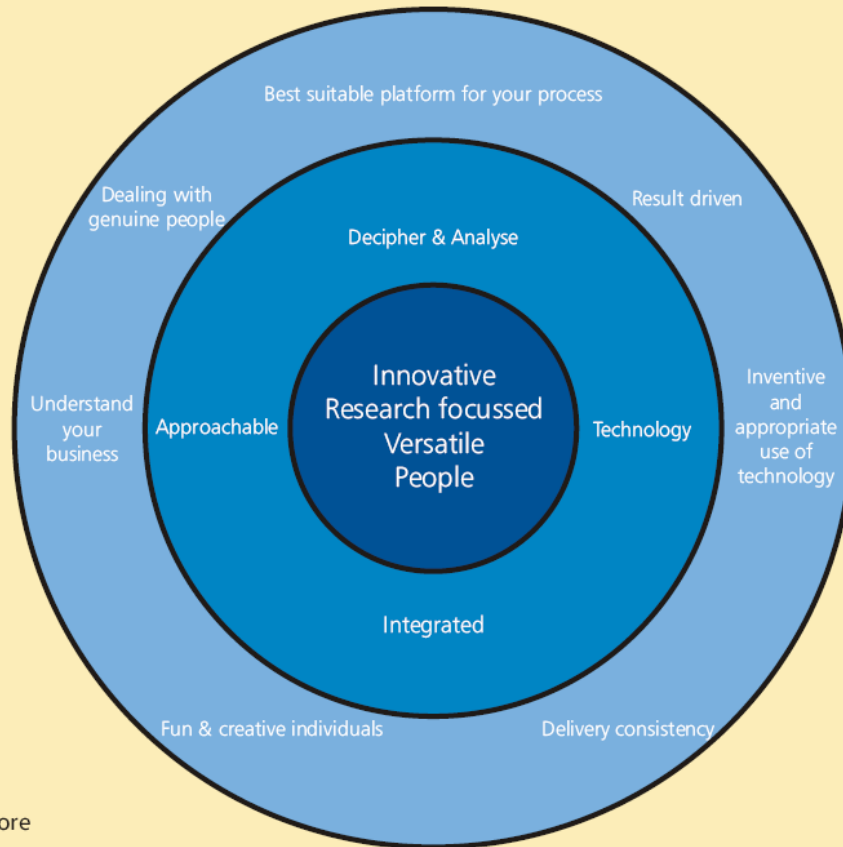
Best suitable platform for your process

Dealing with genuine people

Result driven

Decipher & Analyse

Understand your business

Approachable

Innovative Research focussed Versatile People

Technology

Inventive and appropriate use of technology

Integrated

Fun & creative individuals

Delivery consistency

ore